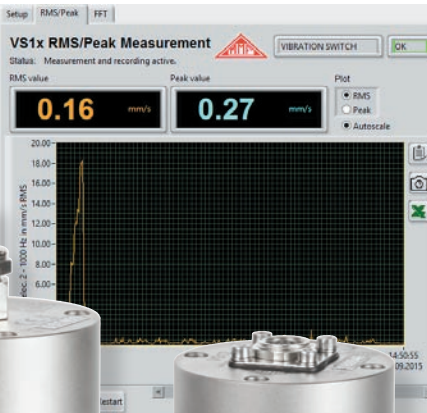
Setup RMS/Peak FFT

VS1x RMS/Peak Measurement

Status: Measurement and recording active.

VIBRATION SWITCH OK

RMS value

0.16 mm/s

Peak value

0.27 mm/s

Plot

RMS

Peak

Autoscale

20.00
18.00
16.00
14.00
12.00
10.00
8.00
6.00

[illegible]ec. 2 - 1000 Hz in mm/s RMS

14:50:55
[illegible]09.2015

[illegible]estart